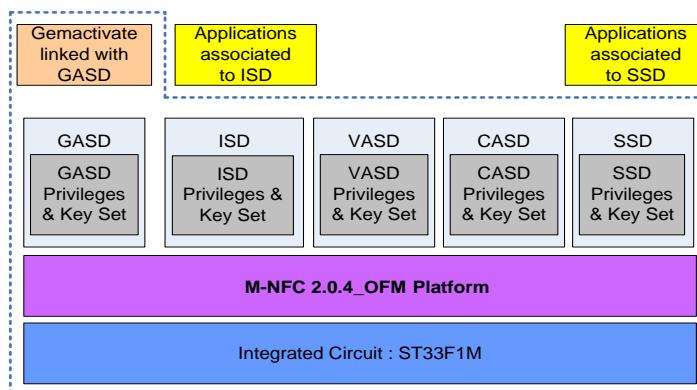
Gemactivate linked with GASD

Applications associated to ISD

Applications associated to SSD

GASD

GASD Privileges & Key Set

ISD

ISD Privileges & Key Set

VASD

VASD Privileges & Key Set

CASD

CASD Privileges & Key Set

SSD

SSD Privileges & Key Set

M-NFC 2.0.4_OFM Platform

Integrated Circuit : ST33F1M